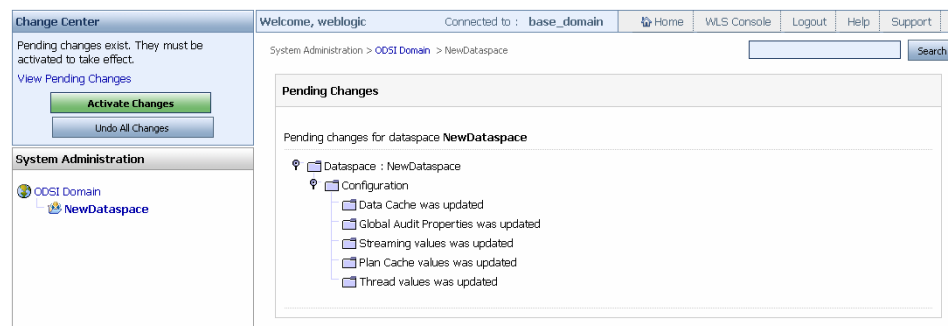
Change Center

Pending changes exist. They must be activated to take effect.

View Pending Changes

Activate Changes

Undo All Changes

System Administration

ODSI Domain

NewDataspace

Welcome, weblogic

Connected to : base_domain

Home

WLS Console

Logout

Help

Support

System Administration > ODSI Domain > NewDataspace

Search

Pending Changes

Pending changes for dataspace NewDataspace

Dataspace : NewDataspace

Configuration

Data Cache was updated

Global Audit Properties was updated

Streaming values was updated

Plan Cache values was updated

Thread values was updated